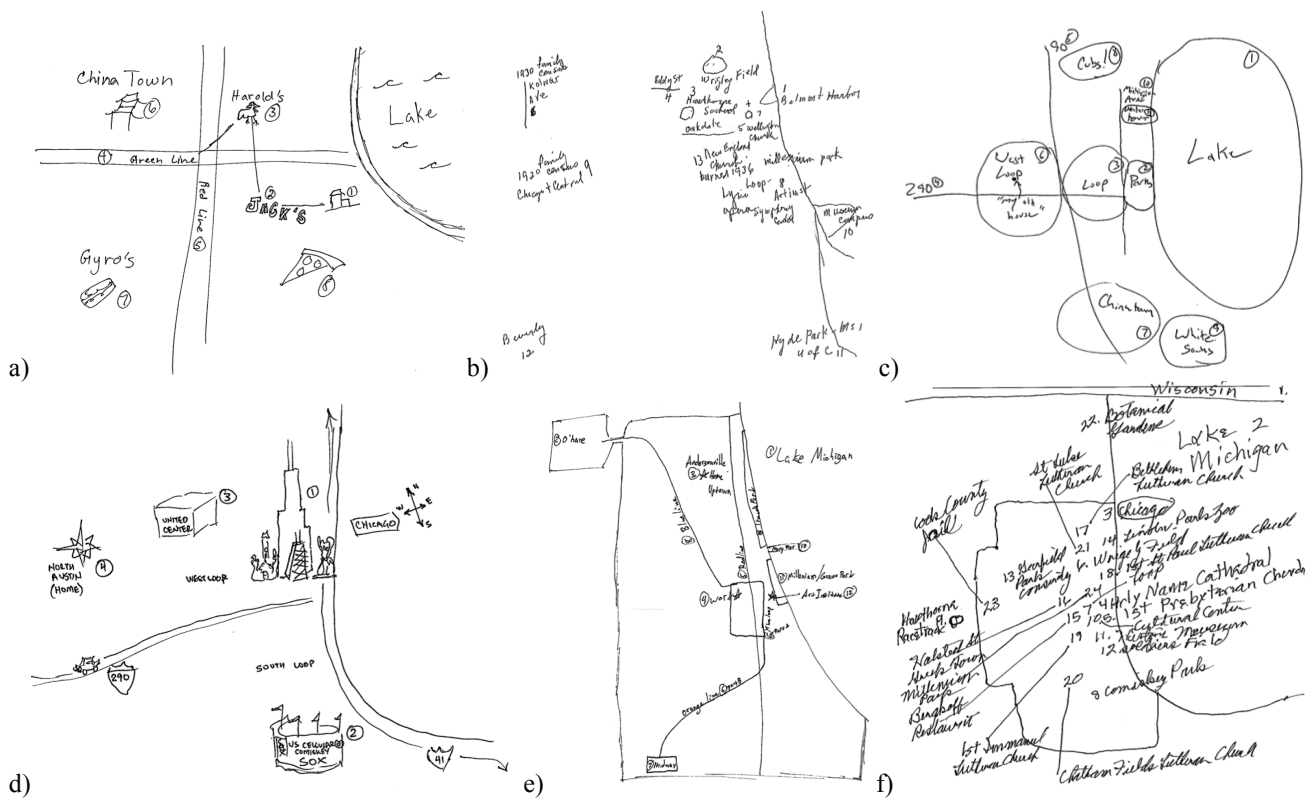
China Town
6
Harold's
3
4 Green Line
Red Line 5
2
JACK'S
1
Lake
Gyro's
7
8
a)

1930 family census Kolmar Ave
1920 family census 9 Chicago Central
Eddy St 4
2 Wrigley Field
3 Hawthorne Scholastic
Oakdale
7
5 wellington church
Belmont Harbor
13 New England Church burned 1936
Millennium park
Loop 8
Lyric Opera
Art Inst
Symphony
Field
Museum Campus 10
Beverly 12
Hyde Park MSI
U of C 11
b)

90
Cubs! 8
1
10 Michigan Ave
Water tower
West Loop 6
"my old house"
3 Loop
2 Parks
Lake
290
Chinatown
7
White Sox
c)

3
UNITED CENTER
1
CHICAGO
N
W E
S
4
NORTH AUSTIN (HOME)
WEST LOOP
290
SOUTH LOOP
2
US CELLULAR COMISKEY
SOX
41
d)

O'hare
Andersonville
Home
Uptown
Lake Michigan
Navy Pier
Millennium/Grant Park
Art Institute
work
Midway
Orange Line
e)

Wisconsin
22. Botanical Gardens
Lake 2 Michigan
St Luke Lutheran Church
Bethlehem Lutheran Church
Cook County Jail
17
3 Chicago
21
14 Lincoln Park Zoo
13 Garfield Park Community
6. Wrigley Field
18
St Paul Lutheran Church
loop
16
24
4 Holy Name Cathedral
Hawthorne Racetrack
23
15
7
10
5
1st Presbyterian Church
Cultural Center
19
11. Field Museum
12 Soldiers Field
Halsted St
Sheep Haven
Millennium Park
Berghoff Restaurant
20
8 Comiskey Park
1st Immanuel Lutheran Church
Chatham Fields Lutheran Church
f)